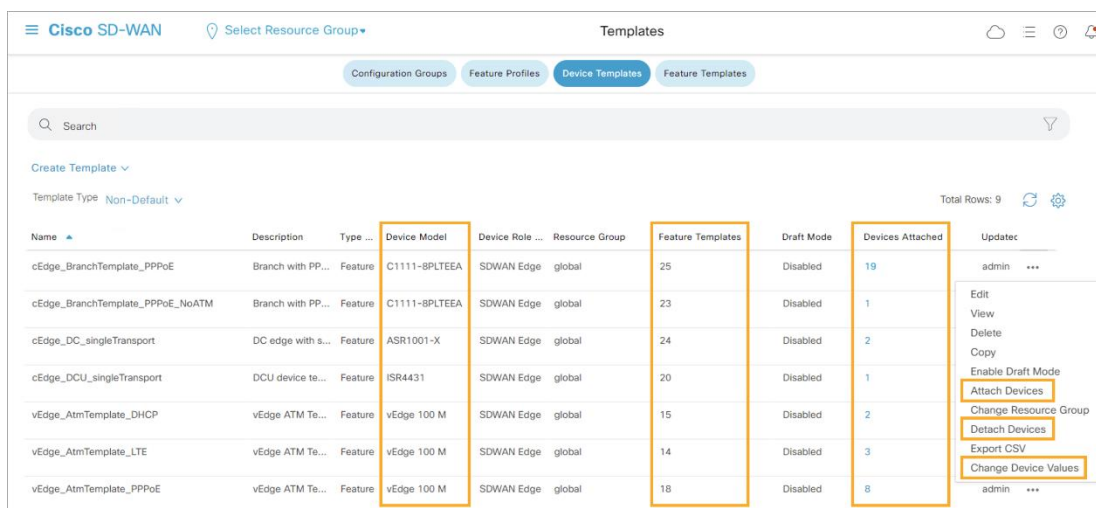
≡ Cisco SD-WAN  Select Resource Group▾  Templates

Configuration Groups  Feature Profiles  Device Templates  Feature Templates

Search

Create Template ∨

Template Type Non-Default ∨

Total Rows: 9

| Name ▲ | Description | Type ... | Device Model | Device Role ... | Resource Group | Feature Templates | Draft Mode | Devices Attached | Updatec |
|---|---|---|---|---|---|---|---|---|---|
| cEdge_BranchTemplate_PPPoE | Branch with PP... | Feature | C1111-8PLTEEA | SDWAN Edge | global | 25 | Disabled | 19 | admin ••• |
| cEdge_BranchTemplate_PPPoE_NoATM | Branch with PP... | Feature | C1111-8PLTEEA | SDWAN Edge | global | 23 | Disabled | 1 | |
| cEdge_DC_singleTransport | DC edge with s... | Feature | ASR1001-X | SDWAN Edge | global | 24 | Disabled | 2 | |
| cEdge_DCU_singleTransport | DCU device te... | Feature | ISR4431 | SDWAN Edge | global | 20 | Disabled | 1 | |
| vEdge_AtmTemplate_DHCP | vEdge ATM Te... | Feature | vEdge 100 M | SDWAN Edge | global | 15 | Disabled | 2 | |
| vEdge_AtmTemplate_LTE | vEdge ATM Te... | Feature | vEdge 100 M | SDWAN Edge | global | 14 | Disabled | 3 | |
| vEdge_AtmTemplate_PPPoE | vEdge ATM Te... | Feature | vEdge 100 M | SDWAN Edge | global | 18 | Disabled | 8 | admin ••• |

Edit
View
Delete
Copy
Enable Draft Mode
Attach Devices
Change Resource Group
Detach Devices
Export CSV
Change Device Values